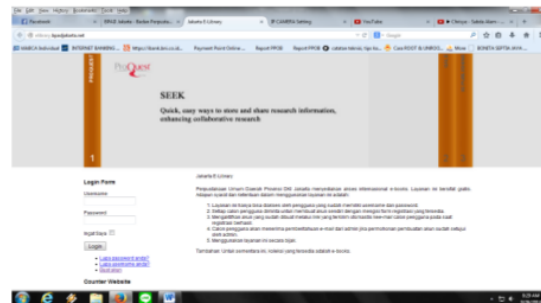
File Edit View History Bookmarks Tools Help

Facebook | BPAD Jakarta - Badan Perpusta... | Jakarta E-Library | IP CAMERA Setting | YouTube | Chinaye - Sabda Alam...

elibrary.bpadjakarta.net

HIMBCA Individual | INTERNET BANKING... | https://ibank.bni.co.id... | Payment Point Online... | Report PPOB | Report PPOB | catatan teknis: tips ita... | Cara ROOT & UNROO... | More | BONITA SEPTIA ANYA...

ProQuest

PROQUEST

SEEK

Quick, easy ways to store and share research information, enhancing collaborative research

1

Login Form

Username

Password

Ingat Saya

Login

Lupa password anda?
Lupa username anda?
Buat akun

Counter Website

Jakarta E-Library

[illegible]

1. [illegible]
2. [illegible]
3. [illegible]
4. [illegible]
5. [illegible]

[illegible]